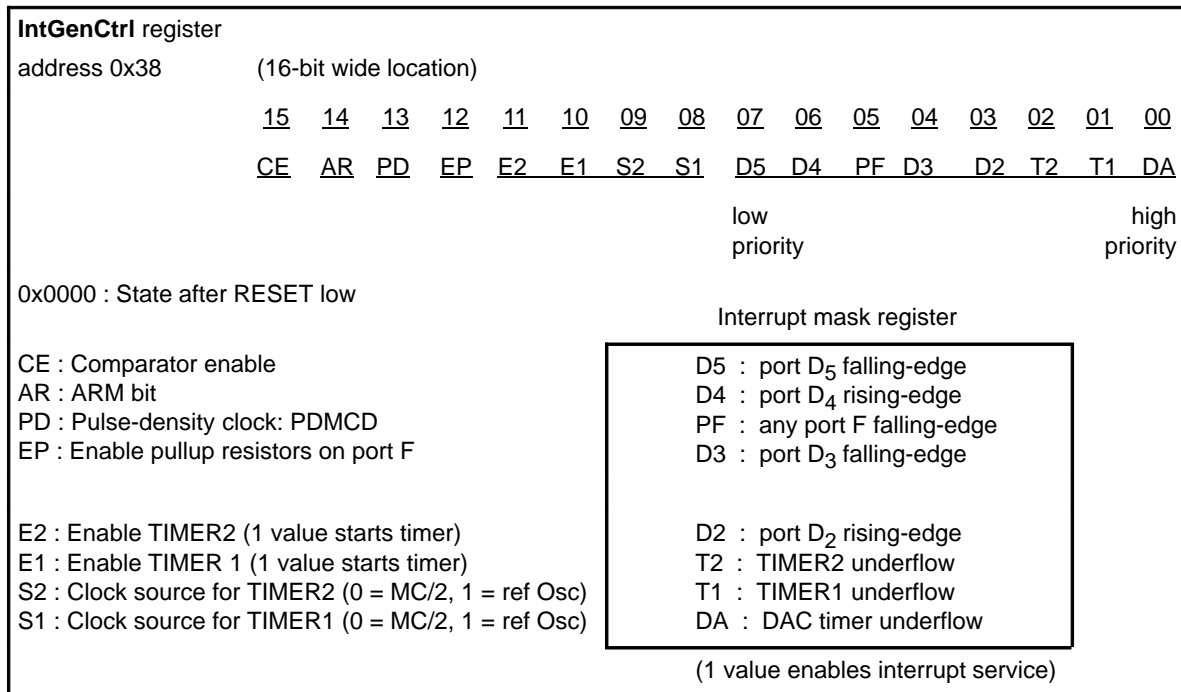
**IntGenCtrl** register

address 0x38 (16-bit wide location)

| 15 | 14 | 13 | 12 | 11 | 10 | 09 | 08 | 07 | 06 | 05 | 04 | 03 | 02 | 01 | 00 |
|---|---|---|---|---|---|---|---|---|---|---|---|---|---|---|---|
| CE | AR | PD | EP | E2 | E1 | S2 | S1 | D5 | D4 | PF | D3 | D2 | T2 | T1 | DA |

low priority

high priority

0x0000 : State after RESET low

Interrupt mask register

CE : Comparator enable
AR : ARM bit
PD : Pulse-density clock: PDMCD
EP : Enable pullup resistors on port F

E2 : Enable TIMER2 (1 value starts timer)
E1 : Enable TIMER 1 (1 value starts timer)
S2 : Clock source for TIMER2 (0 = MC/2, 1 = ref Osc)
S1 : Clock source for TIMER1 (0 = MC/2, 1 = ref Osc)

D5 : port $D_5$ falling-edge
D4 : port $D_4$ rising-edge
PF : any port F falling-edge
D3 : port $D_3$ falling-edge

D2 : port $D_2$ rising-edge
T2 : TIMER2 underflow
T1 : TIMER1 underflow
DA : DAC timer underflow

(1 value enables interrupt service)